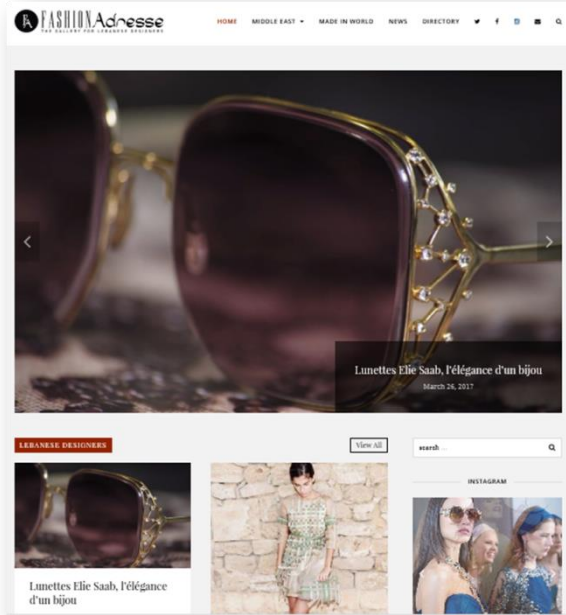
FA FASHION Adresse
THE GALLERY FOR LEBANESE DESIGNERS

HOME MIDDLE EAST MADE IN WORLD NEWS DIRECTORY

Lunettes Elie Saab, l'élégance d'un bijou
March 26, 2017

LEBANESE DESIGNERS
View All

search ...

INSTAGRAM

Lunettes Elie Saab, l'élégance d'un bijou